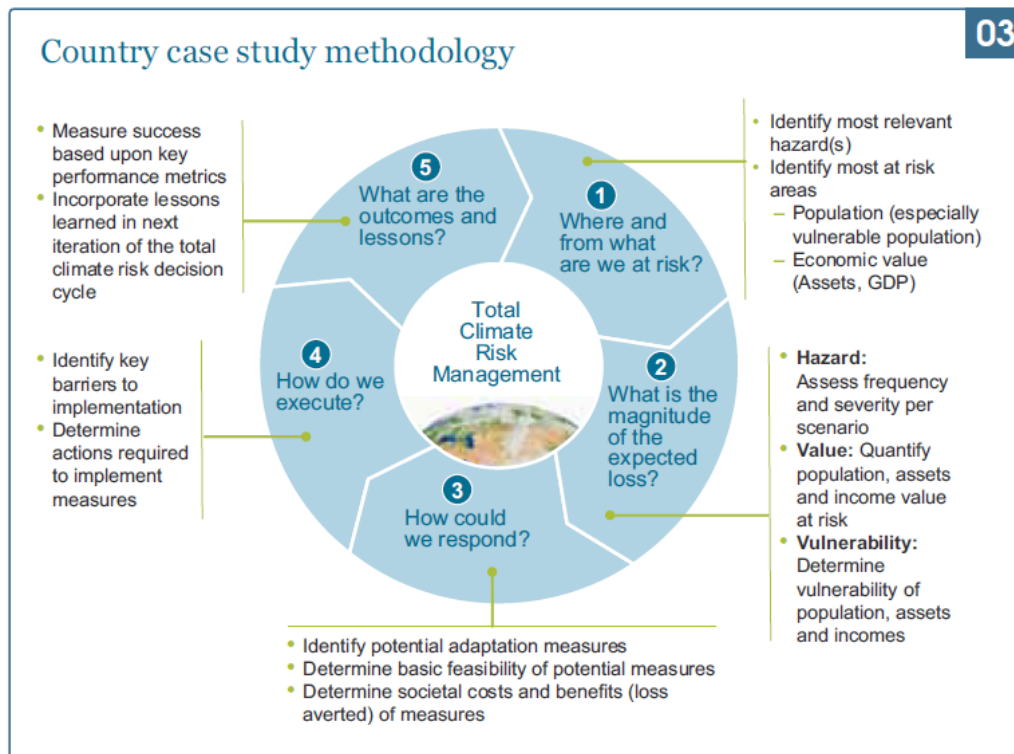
Country case study methodology

03

- Measure success based upon key performance metrics
- Incorporate lessons learned in next iteration of the total climate risk decision cycle

5
What are the outcomes and lessons?

1
Where and from what are we at risk?

- Identify most relevant hazard(s)
- Identify most at risk areas
  – Population (especially vulnerable population)
  – Economic value (Assets, GDP)

Total Climate Risk Management

- Identify key barriers to implementation
- Determine actions required to implement measures

4
How do we execute?

2
What is the magnitude of the expected loss?

- **Hazard:** Assess frequency and severity per scenario
- **Value:** Quantify population, assets and income value at risk
- **Vulnerability:** Determine vulnerability of population, assets and incomes

3
How could we respond?

- Identify potential adaptation measures
- Determine basic feasibility of potential measures
- Determine societal costs and benefits (loss averted) of measures